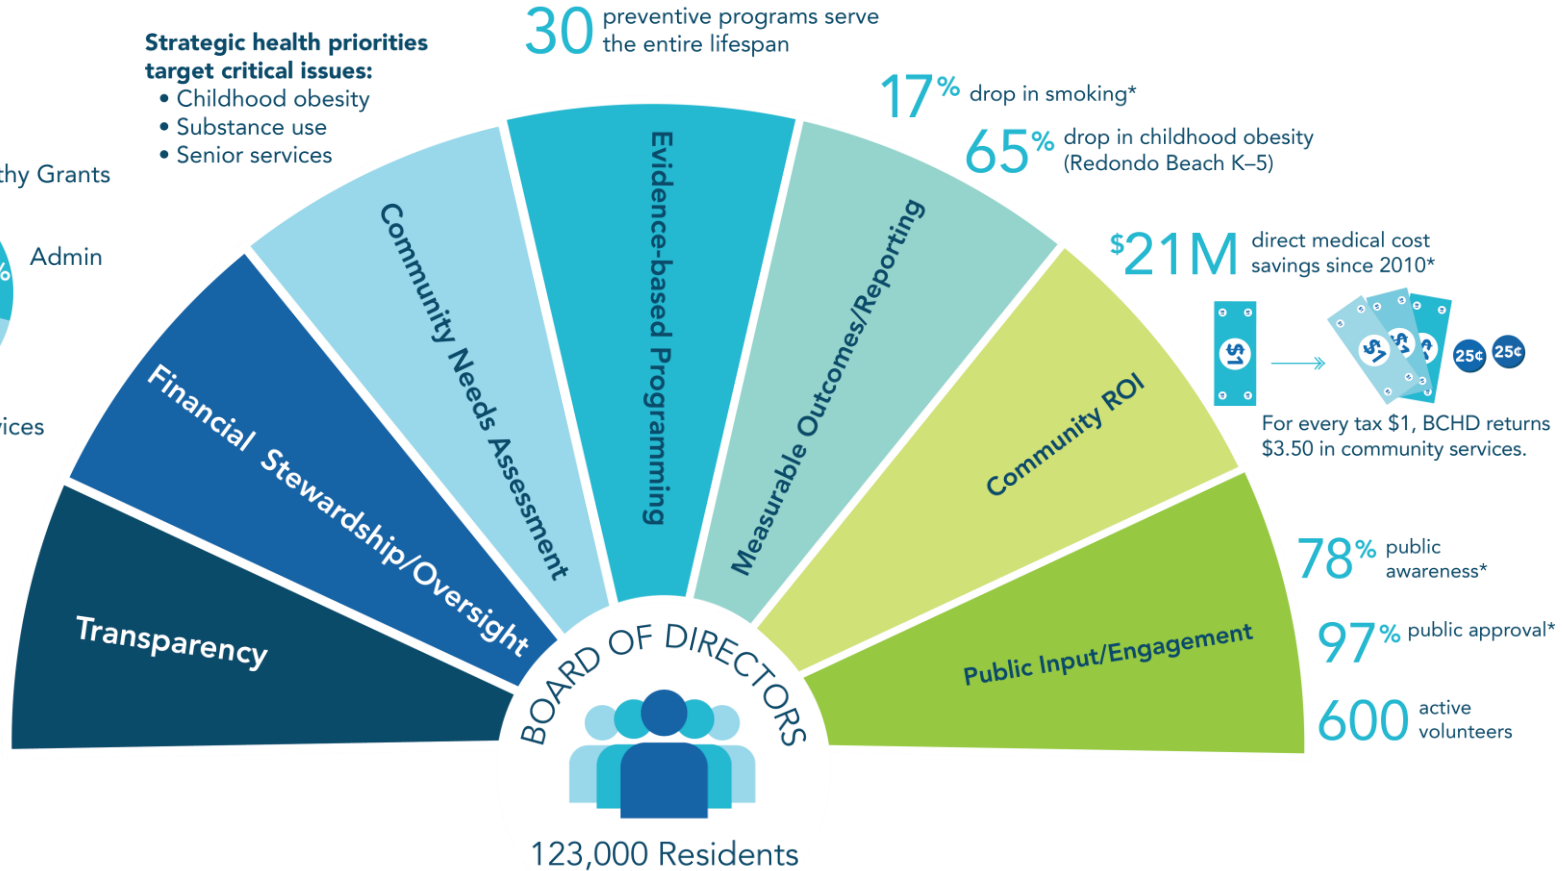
Strategic health priorities target critical issues:
• Childhood obesity
• Substance use
• Senior services

thy Grants

Admin

vices

30 preventive programs serve the entire lifespan

17% drop in smoking*

65% drop in childhood obesity (Redondo Beach K–5)

$21M direct medical cost savings since 2010*

$1

$1 $1 $1 25¢ 25¢

For every tax $1, BCHD returns $3.50 in community services.

78% public awareness*

97% public approval*

600 active volunteers

Transparency

Financial Stewardship/Oversight

Community Needs Assessment

Evidence-based Programming

Measurable Outcomes/Reporting

Community ROI

Public Input/Engagement

BOARD OF DIRECTORS

123,000 Residents